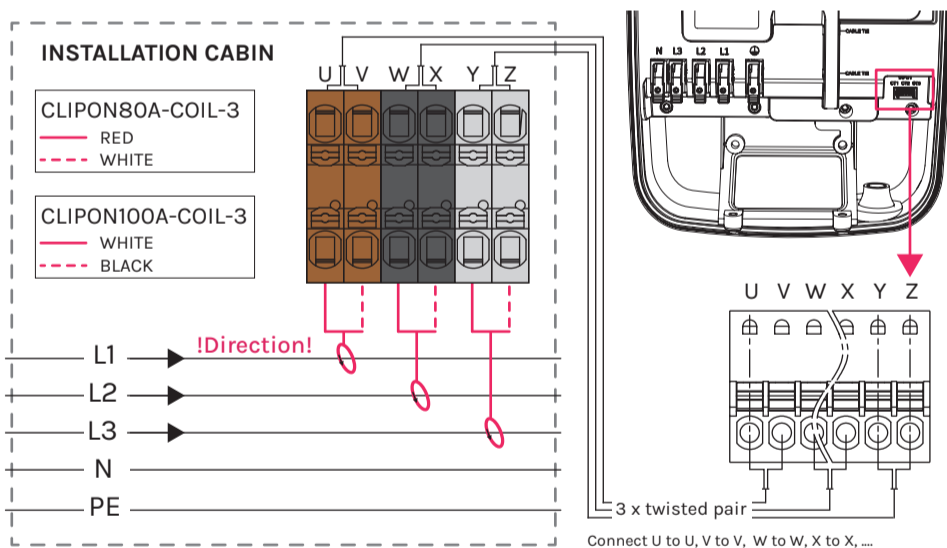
INSTALLATION CABIN

CLIPON80A-COIL-3
RED
WHITE

CLIPON100A-COIL-3
WHITE
BLACK

U V W X Y Z

!Direction!

L1
L2
L3
N
PE

N L3 L2 L1

CABLE TIE
CABLE TIE

U V W X Y Z

3 x twisted pair

Connect U to U, V to V, W to W, X to X, ....